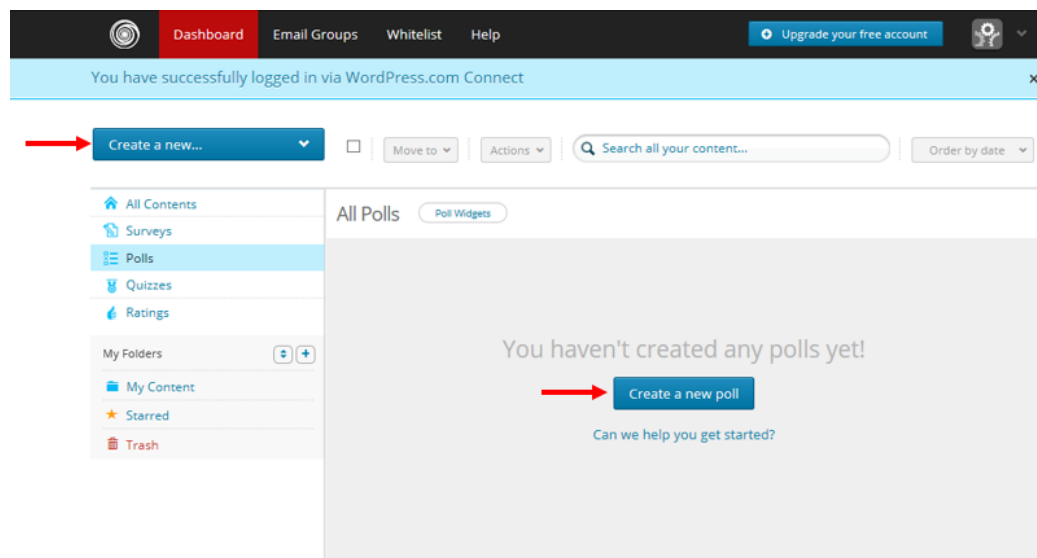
Dashboard Email Groups Whitelist Help

Upgrade your free account

You have successfully logged in via WordPress.com Connect

×

Create a new...

Move to

Actions

Search all your content...

Order by date

All Contents
Surveys
Polls
Quizzes
Ratings

My Folders

My Content
Starred
Trash

All Polls

Poll Widgets

You haven't created any polls yet!

Create a new poll

Can we help you get started?